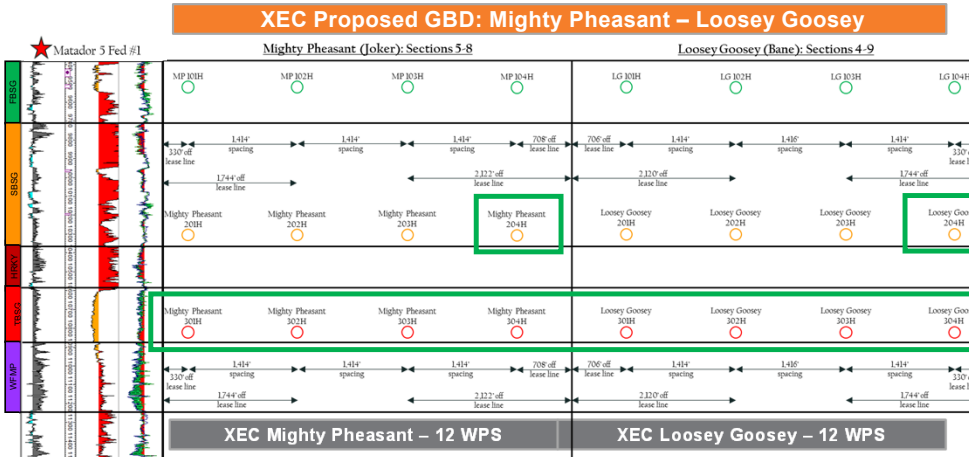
XEC Proposed GBD: Mighty Pheasant – Loosey Goosey

Matador 5 Fed #1

Mighty Pheasant (Joker): Sections 5-8

Loosey Goosey (Bane): Sections 4-9

FBSG

SBSG

TBSG

WFMP

MP 101H
MP 102H
MP 103H
MP 104H
LG 101H
LG 102H
LG 103H
LG 104H

330' off lease line
1,414' spacing
1,414' spacing
1,414' spacing
708' off lease line
706' off lease line
1,414' spacing
1,416' spacing
1,414' spacing
330' off lease line

1,744' off lease line
2,122' off lease line
2,120' off lease line
1,744' off lease line

Mighty Pheasant 201H
Mighty Pheasant 202H
Mighty Pheasant 203H
Mighty Pheasant 204H
Loosey Goosey 201H
Loosey Goosey 202H
Loosey Goosey 203H
Loosey Goosey 204H

Mighty Pheasant 301H
Mighty Pheasant 302H
Mighty Pheasant 303H
Mighty Pheasant 304H
Loosey Goosey 301H
Loosey Goosey 302H
Loosey Goosey 303H
Loosey Goosey 304H

330' off lease line
1,414' spacing
1,414' spacing
1,414' spacing
708' off lease line
706' off lease line
1,414' spacing
1,416' spacing
1,414' spacing
330' off lease line

1,744' off lease line
2,122' off lease line
2,120' off lease line
1,744' off lease line

XEC Mighty Pheasant – 12 WPS
XEC Loosey Goosey – 12 WPS